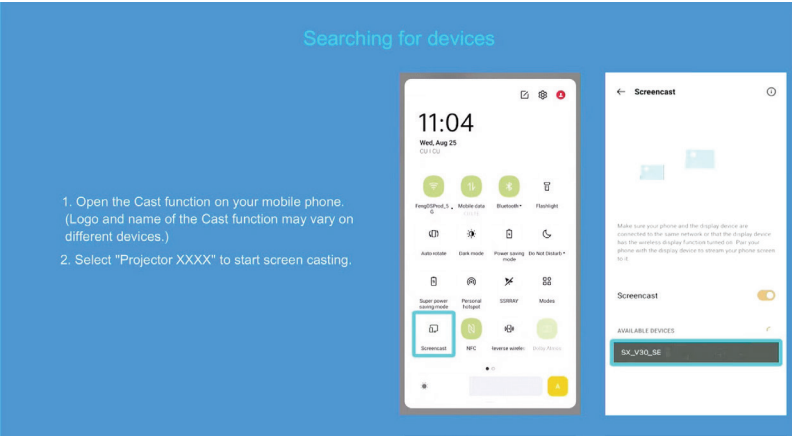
Searching for devices

1. Open the Cast function on your mobile phone. (Logo and name of the Cast function may vary on different devices.)

2. Select "Projector XXXX" to start screen casting.

11:04
Wed, Aug 25
CU / CU

FengOSPro4_5_6
Mobile data
Bluetooth
Flashlight
Auto rotate
Dark mode
Power saving mode
Do Not Disturb
Super power saving mode
Personal hotspot
SSIWAY
Modes
Screencast
NFC
Inverse wireless
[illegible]

Screencast

Make sure your phone and the display device are connected to the same network or that the display device has the wireless display function turned on. Pair your phone with the display device to stream your phone screen to it.

Screencast

AVAILABLE DEVICES

SX_V30_SE